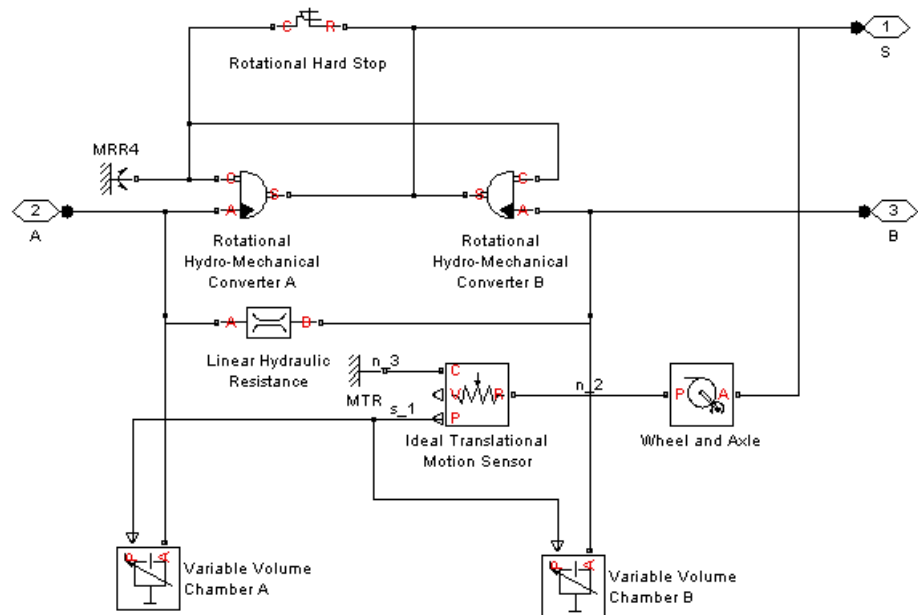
C R
Rotational Hard Stop
1
S
MRR4
C
S
S
C
2
A
A
A
3
B
Rotational Hydro-Mechanical Converter A
Rotational Hydro-Mechanical Converter B
A
B
Linear Hydraulic Resistance
n_3
C
V
R
P
MTR
s_1
n_2
P
A
Ideal Translational Motion Sensor
Wheel and Axle
Variable Volume Chamber A
Variable Volume Chamber B